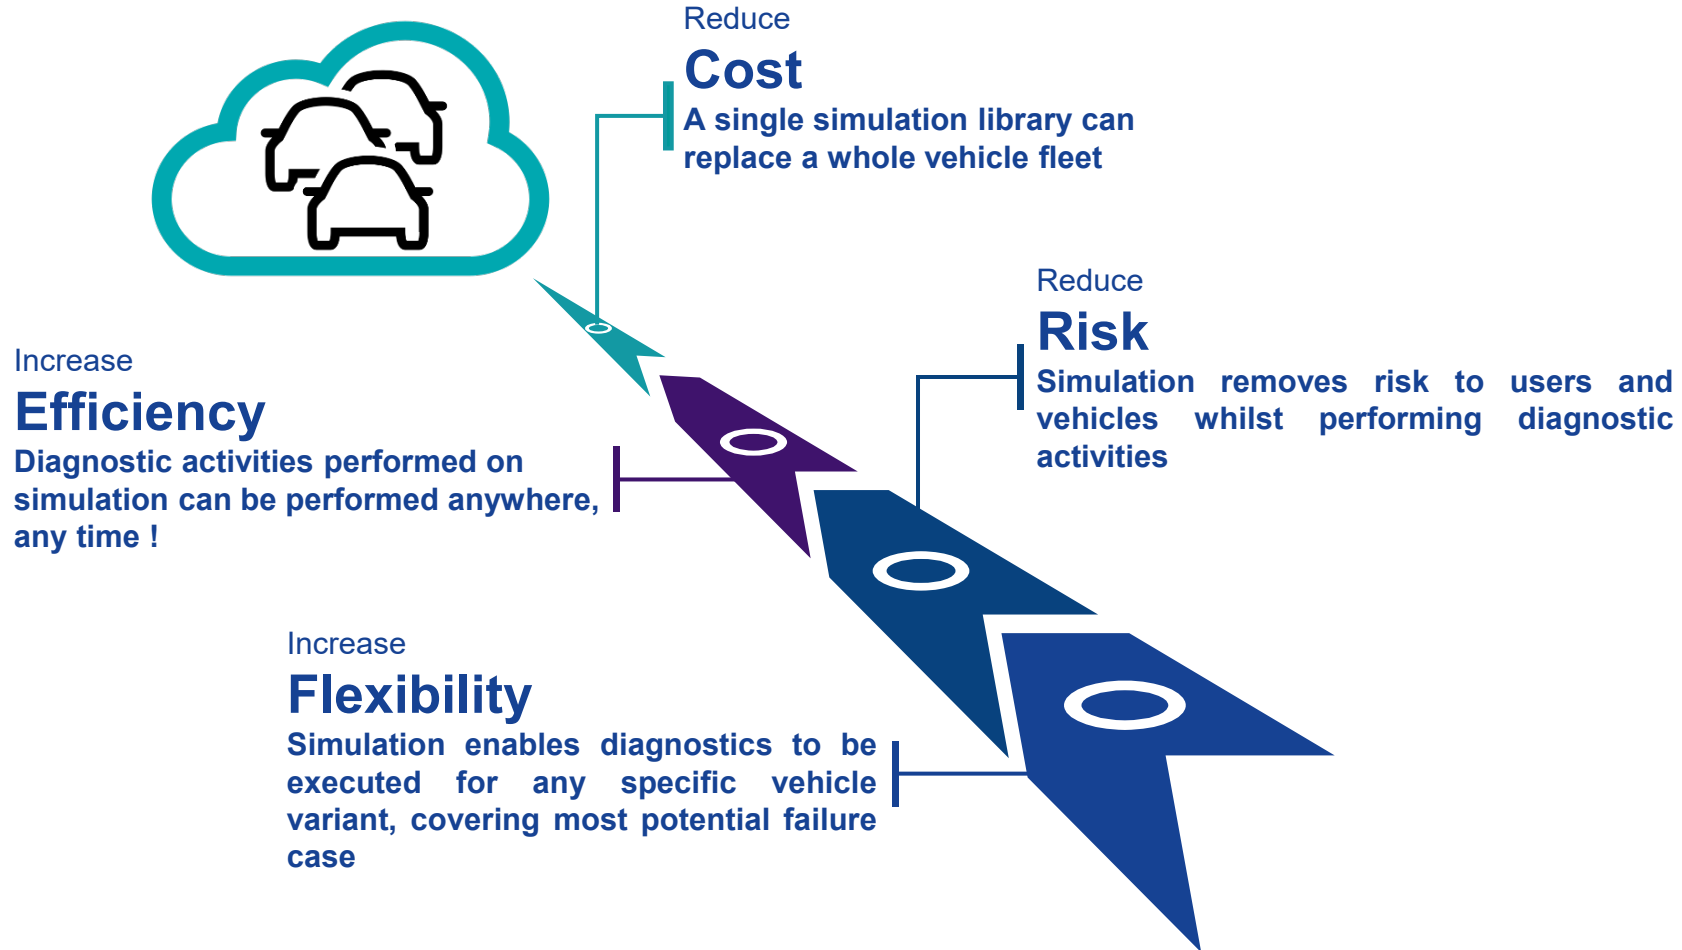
Reduce
Cost
A single simulation library can replace a whole vehicle fleet

Increase
Efficiency
Diagnostic activities performed on simulation can be performed anywhere, any time !

Reduce
Risk
Simulation removes risk to users and vehicles whilst performing diagnostic activities

Increase
Flexibility
Simulation enables diagnostics to be executed for any specific vehicle variant, covering most potential failure case